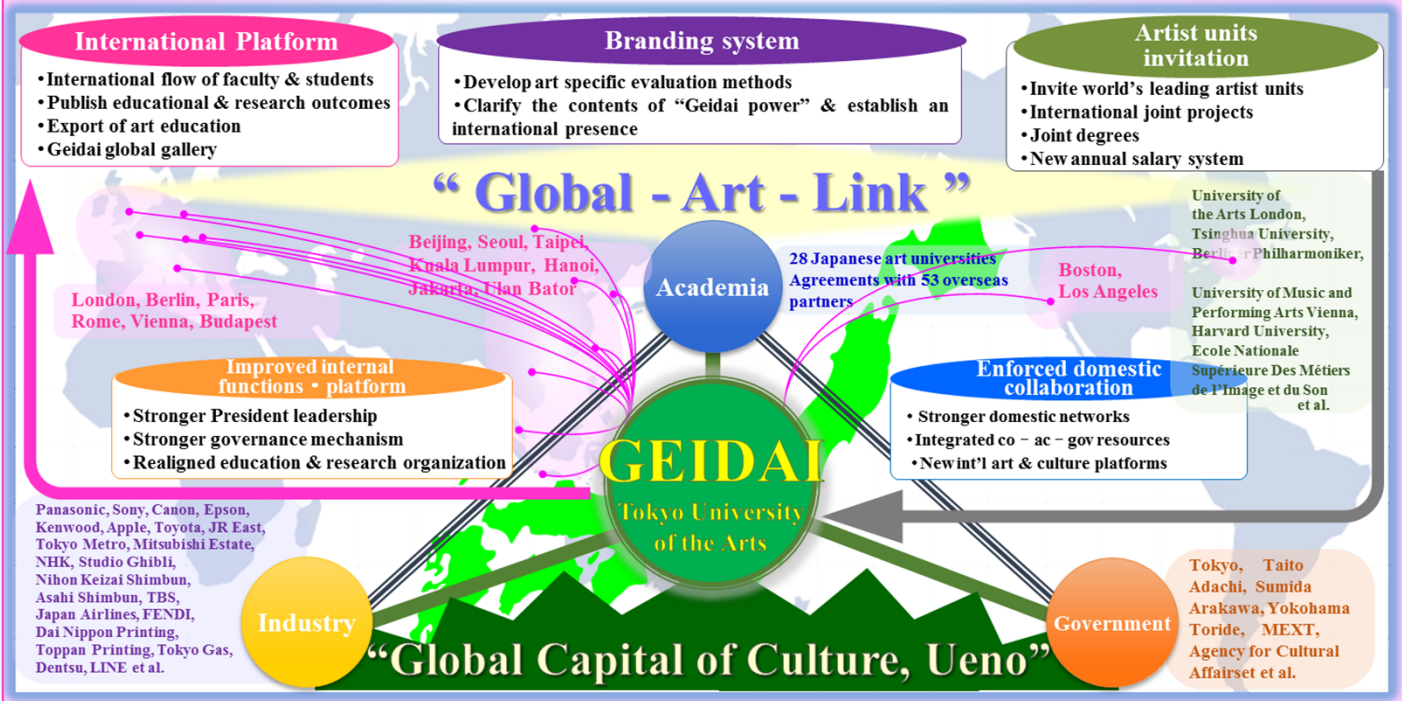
International Platform
•International flow of faculty & students
•Publish educational & research outcomes
•Export of art education
•Geidai global gallery

Branding system
•Develop art specific evaluation methods
•Clarify the contents of "Geidai power" & establish an international presence

Artist units invitation
•Invite world's leading artist units
•International joint projects
•Joint degrees
•New annual salary system

" Global - Art - Link "

London, Berlin, Paris, Rome, Vienna, Budapest

Beijing, Seoul, Taipei, Kuala Lumpur, Hanoi, Jakarta, Ulan Bator

Academia

28 Japanese art universities Agreements with 53 overseas partners

Boston, Los Angeles

University of the Arts London, Tsinghua University, Berliner Philharmoniker, University of Music and Performing Arts Vienna, Harvard University, Ecole Nationale Supérieure Des Métiers de l'Image et du Son et al.

Improved internal functions・platform
•Stronger President leadership
•Stronger governance mechanism
•Realigned education & research organization

Enforced domestic collaboration
•Stronger domestic networks
•Integrated co – ac – gov resources
•New int'l art & culture platforms

GEIDAI
Tokyo University of the Arts

Panasonic, Sony, Canon, Epson, Kenwood, Apple, Toyota, JR East, Tokyo Metro, Mitsubishi Estate, NHK, Studio Ghibli, Nihon Keizai Shimbun, Asahi Shimbun, TBS, Japan Airlines, FENDI, Dai Nippon Printing, Toppan Printing, Tokyo Gas, Dentsu, LINE et al.

Industry

"Global Capital of Culture, Ueno"

Government

Tokyo, Taito Adachi, Sumida Arakawa, Yokohama Toride, MEXT, Agency for Cultural Affairset et al.